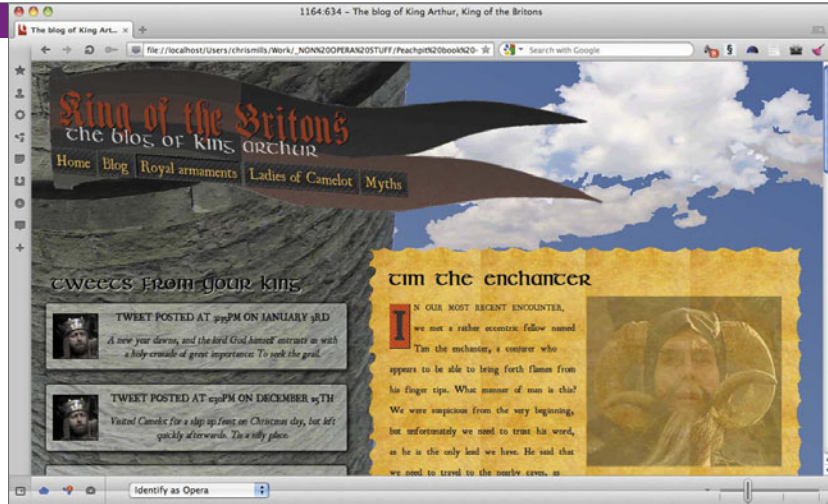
1164:634 - The blog of King Arthur, King of the Britons

The blog of King Arth...

file://localhost/Users/chrismills/Work/_NON%20OPERA%20STUFF/Peachpit%20book%20-

Search with Google

King of the Britons

The blog of King Arthur

Home Blog Royal armaments Ladies of Camelot Myths

Tweets from your king

TWEET POSTED AT 3:35PM ON JANUARY 3RD

A new year dawns, and the lord God himself entrusts us with a holy crusade of great importance: To seek the grail.

TWEET POSTED AT 2:30PM ON DECEMBER 25TH

Visited Camelot for a slap up feast on Christmas day, but left quickly afterwards. Tis a silly place.

Tim the enchanter

IN OUR MOST RECENT ENCOUNTER, we met a rather eccentric fellow named Tim the enchanter, a conjurer who appears to be able to bring forth flames from his finger tips. What manner of man is this? We were suspicious from the very beginning, but unfortunately we need to trust his word, as he is the only lead we have. He said that we need to travel to the nearby caves, as

Identify as Opera